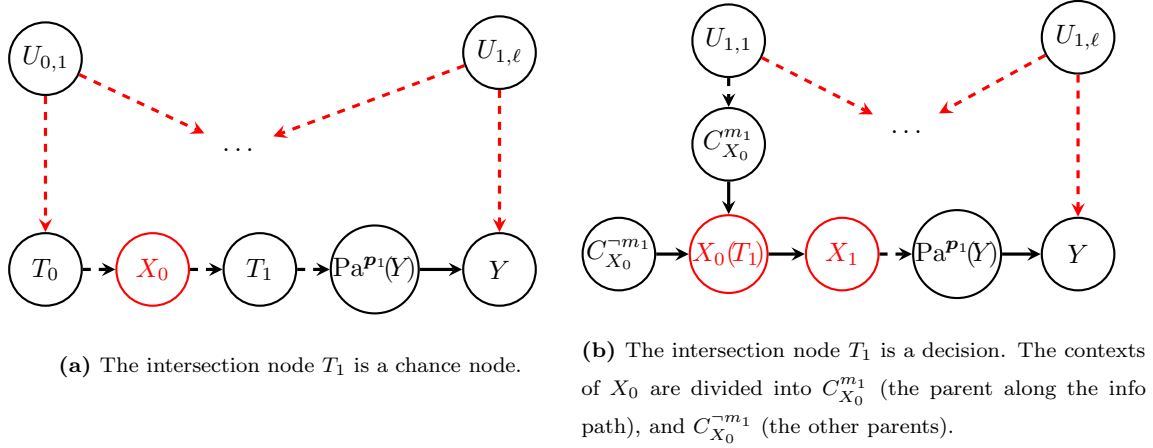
$U_{0,1}$

$U_{1,\ell}$

$\cdots$

$T_0$

$X_0$

$T_1$

$\text{Pa}^{\boldsymbol{p}_1}(Y)$

$Y$

**(a)** The intersection node $T_1$ is a chance node.

$U_{1,1}$

$U_{1,\ell}$

$C_{X_0}^{m_1}$

$\cdots$

$C_{X_0}^{\neg m_1}$

$X_0(T_1)$

$X_1$

$\text{Pa}^{\boldsymbol{p}_1}(Y)$

$Y$

**(b)** The intersection node $T_1$ is a decision. The contexts of $X_0$ are divided into $C_{X_0}^{m_1}$ (the parent along the info path), and $C_{X_0}^{\neg m_1}$ (the other parents).